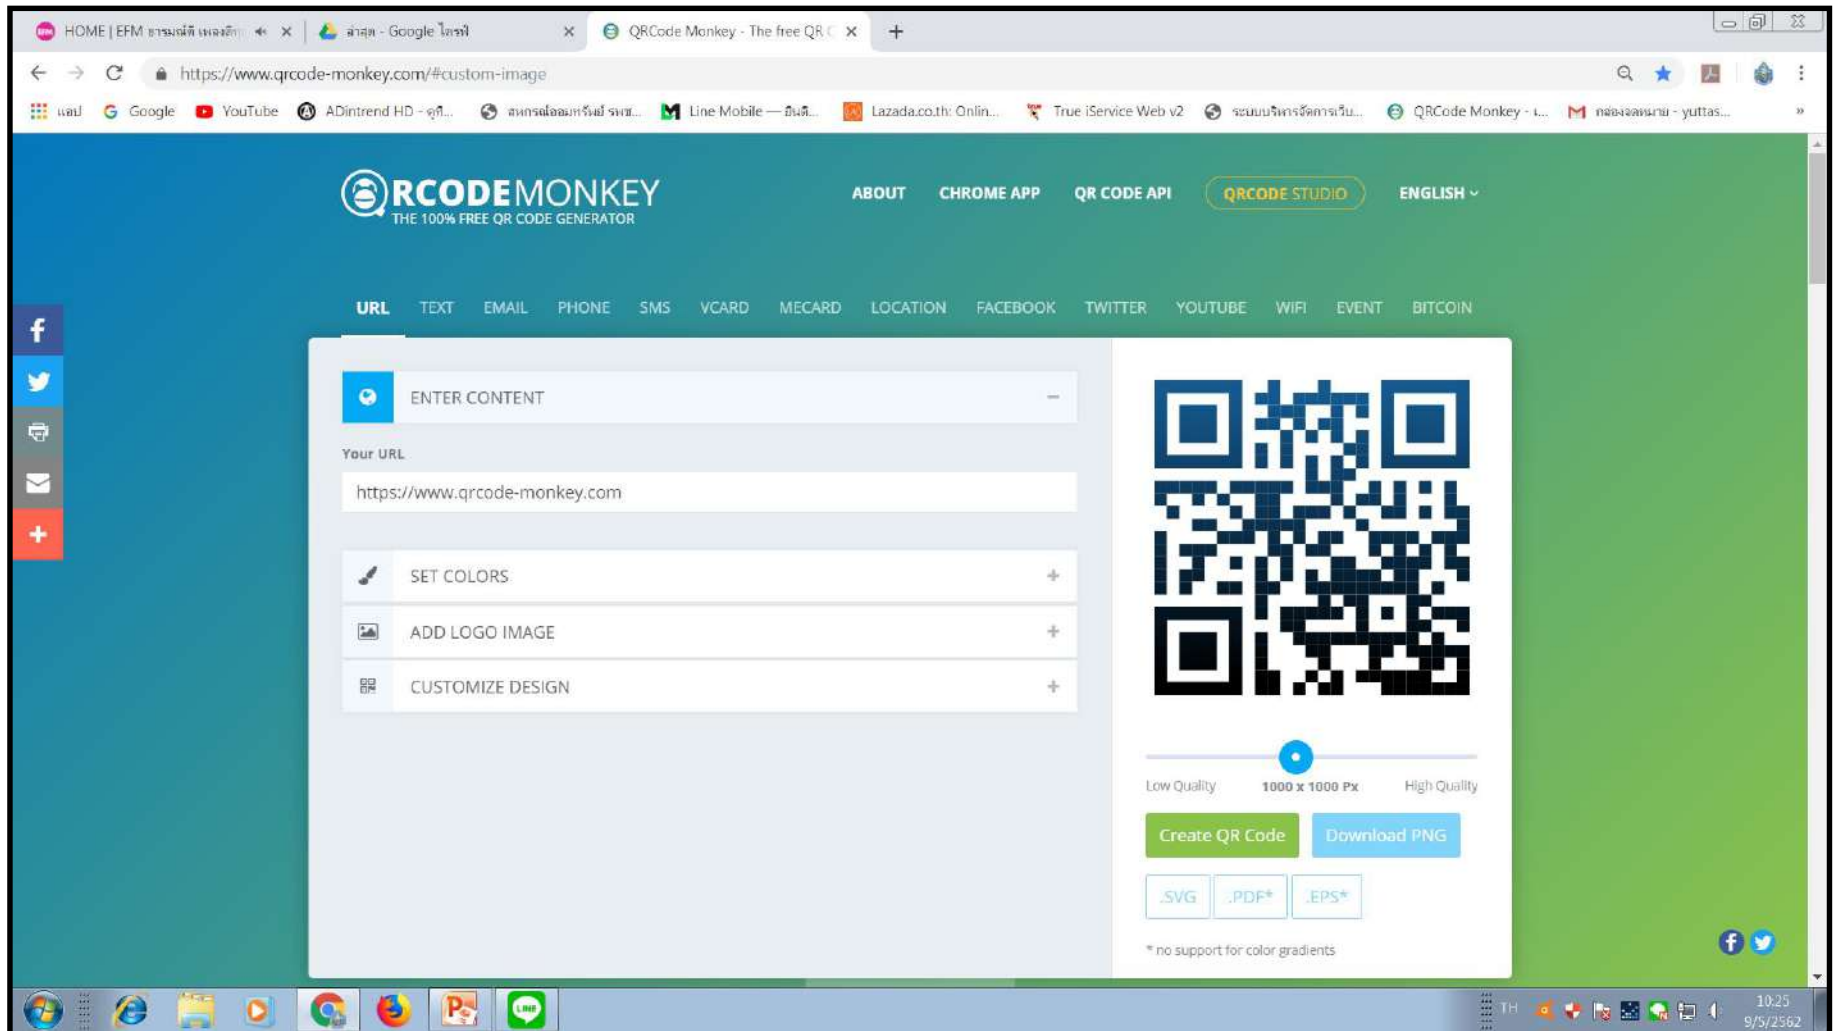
HOME | EFM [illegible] × ล่าสุด - Google ไดรฟ์ × QRCode Monkey - The free QR C × +

https://www.qrcode-monkey.com/#custom-image

แอป Google YouTube ADintrend HD - ดูที... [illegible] Line Mobile — อินดี... Lazada.co.th: Onlin... True iService Web v2 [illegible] QRCode Monkey - ... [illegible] - yuttas...

QRCODEMONKEY
THE 100% FREE QR CODE GENERATOR

ABOUT CHROME APP QR CODE API QRCODE STUDIO ENGLISH

URL TEXT EMAIL PHONE SMS VCARD MECARD LOCATION FACEBOOK TWITTER YOUTUBE WIFI EVENT BITCOIN

ENTER CONTENT

Your URL

https://www.qrcode-monkey.com

SET COLORS +

ADD LOGO IMAGE +

CUSTOMIZE DESIGN +

Low Quality 1000 x 1000 Px High Quality

Create QR Code Download PNG

.SVG .PDF* .EPS*

* no support for color gradients

TH 10:25 9/5/2562